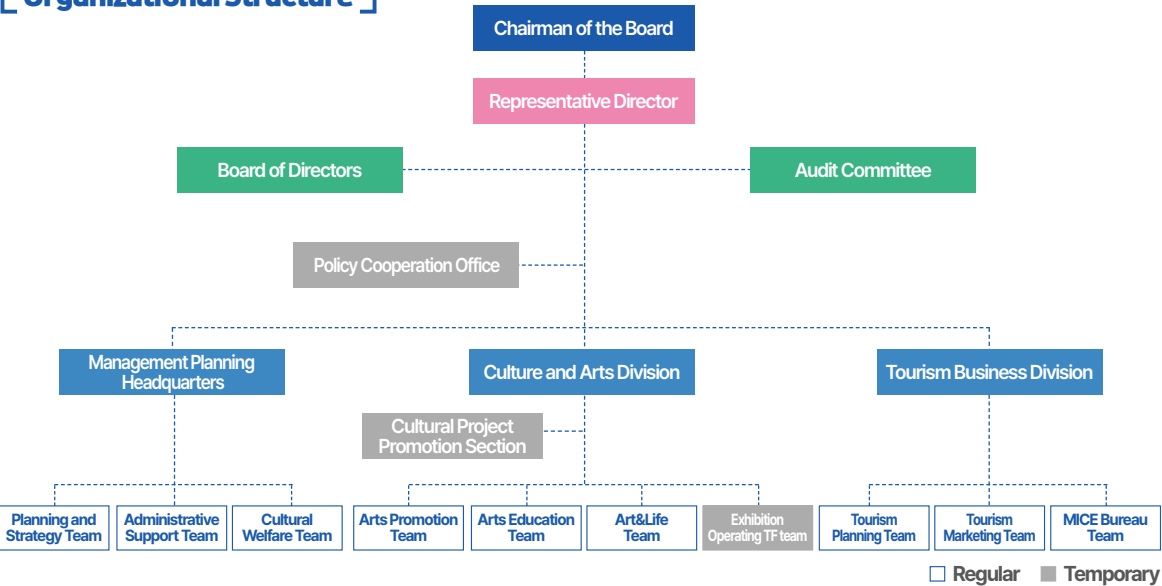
[ Organizational Structure ]

Chairman of the Board

Representative Director

Board of Directors

Audit Committee

Policy Cooperation Office

Management Planning Headquarters

Culture and Arts Division

Tourism Business Division

Cultural Project Promotion Section

Planning and Strategy Team

Administrative Support Team

Cultural Welfare Team

Arts Promotion Team

Arts Education Team

Art&Life Team

Exhibition Operating TF team

Tourism Planning Team

Tourism Marketing Team

MICE Bureau Team

Regular Temporary